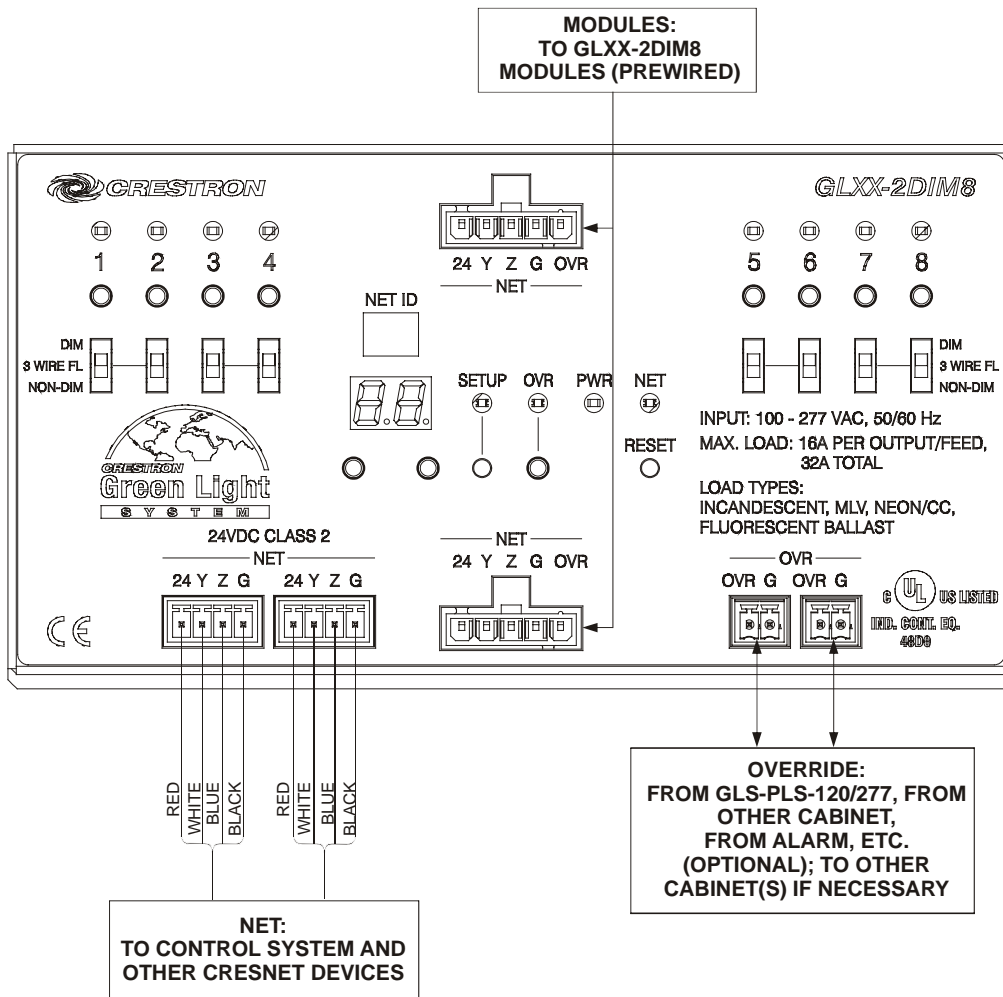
MODULES:
TO GLXX-2DIM8
MODULES (PREWIRED)

CRESTRON

GLXX-2DIM8

1 2 3 4

24 Y Z G OVR
NET

5 6 7 8

NET ID

DIM
3 WIRE FL
NON-DIM

DIM
3 WIRE FL
NON-DIM

SETUP OVR PWR NET

RESET

INPUT: 100 - 277 VAC, 50/60 Hz
MAX. LOAD: 16A PER OUTPUT/FEED, 32A TOTAL
LOAD TYPES:
INCANDESCENT, MLV, NEON/CC, FLUORESCENT BALLAST

CRESTRON
Green Light
S Y S T E M

24VDC CLASS 2
NET
24 Y Z G 24 Y Z G

NET
24 Y Z G OVR

OVR
OVR G OVR G

c UL US LISTED
IND. CONT. EQ.
48D9

CE

RED WHITE BLUE BLACK RED WHITE BLUE BLACK

OVERRIDE:
FROM GLS-PLS-120/277, FROM OTHER CABINET, FROM ALARM, ETC. (OPTIONAL); TO OTHER CABINET(S) IF NECESSARY

NET:
TO CONTROL SYSTEM AND OTHER CRESNET DEVICES